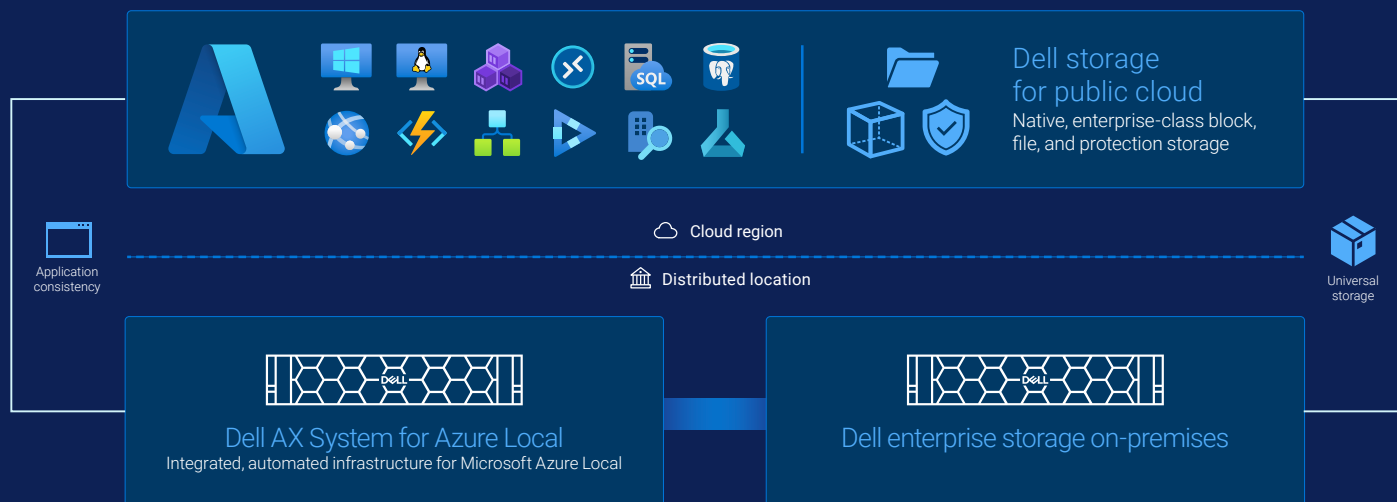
SQL

Dell storage for public cloud
Native, enterprise-class block, file, and protection storage

Application consistency

Cloud region

Distributed location

Universal storage

DELL

Dell AX System for Azure Local
Integrated, automated infrastructure for Microsoft Azure Local

DELL

Dell enterprise storage on-premises